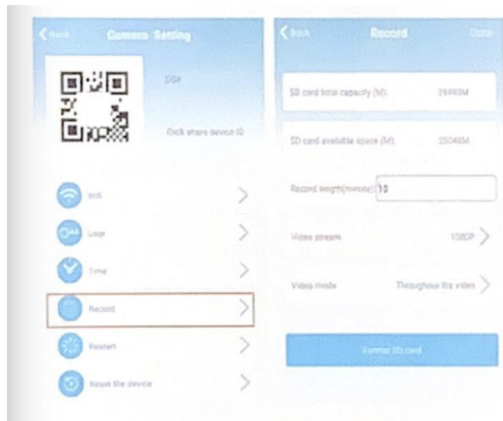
Back Camera Setting

DGP

Click share device ID

Wifi

User

Time

Record

Restart

Reset the device

Back Record Done

SD card total capacity (M): 29493M

SD card available space (M): 25046M

Record length(minute): 10

Video stream 1080P

Video mode Thoughout the video

Format SD card